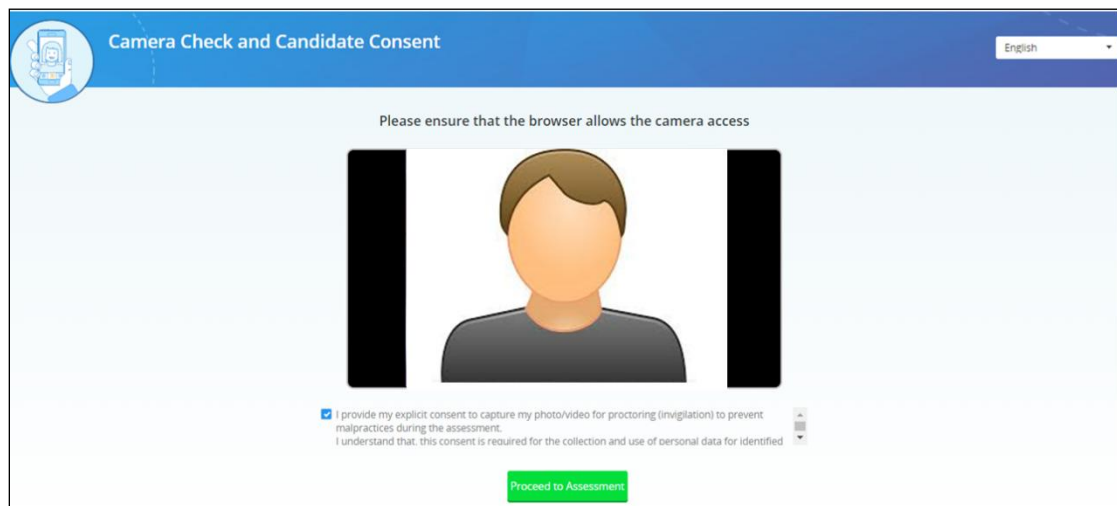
Camera Check and Candidate Consent

English

Please ensure that the browser allows the camera access

I provide my explicit consent to capture my photo/video for proctoring (invigilation) to prevent malpractices during the assessment.
I understand that, this consent is required for the collection and use of personal data for identified

Proceed to Assessment